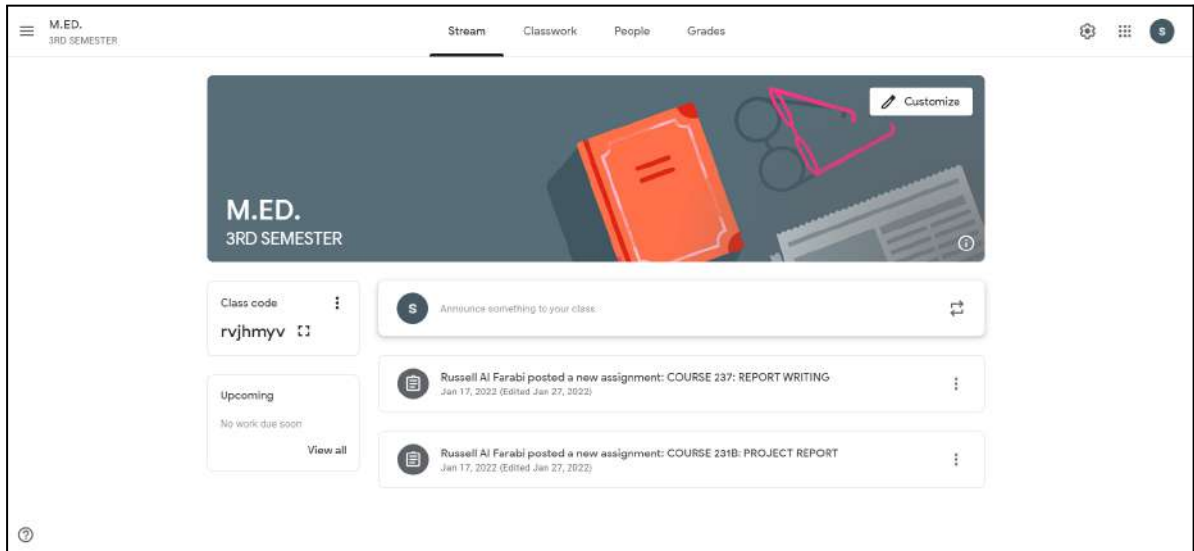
M.ED.
3RD SEMESTER

Stream Classwork People Grades

S

Customize

M.ED.
3RD SEMESTER

Class code
rvjhmyv

Upcoming
No work due soon
View all

S
Announce something to your class

Russell Al Farabi posted a new assignment: COURSE 237: REPORT WRITING
Jan 17, 2022 (Edited Jan 27, 2022)

Russell Al Farabi posted a new assignment: COURSE 231B: PROJECT REPORT
Jan 17, 2022 (Edited Jan 27, 2022)